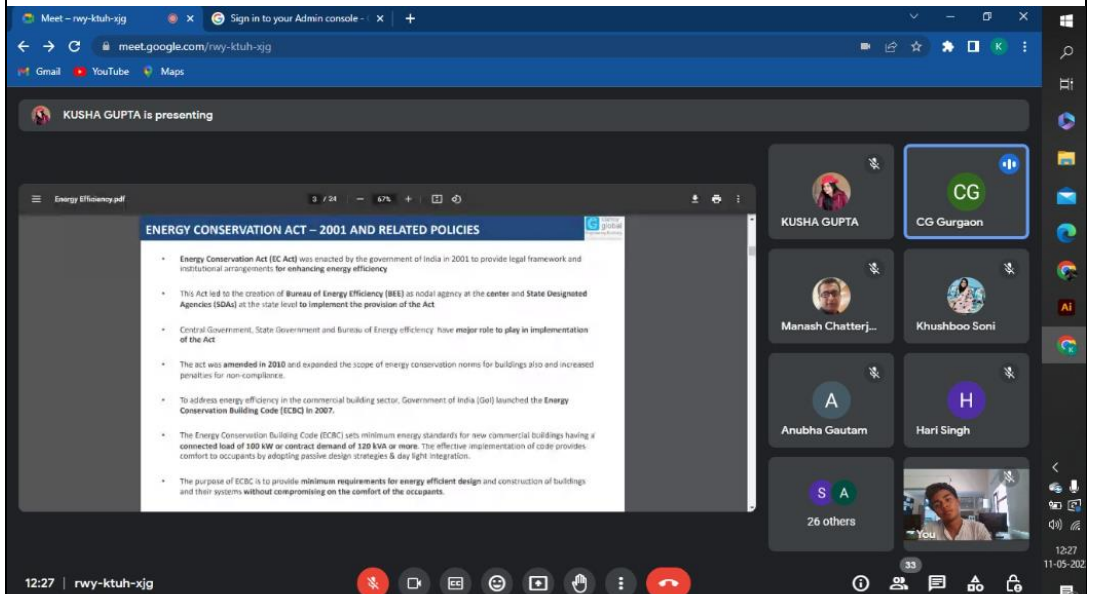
Meet – rwy-ktuh-xjg
Sign in to your Admin console
meet.google.com/rwy-ktuh-xjg
Gmail YouTube Maps

KUSHA GUPTA is presenting

Energy Efficiency.pdf
3 / 24 — 67% +

ENERGY CONSERVATION ACT – 2001 AND RELATED POLICIES

- Energy Conservation Act (EC Act) was enacted by the government of India in 2001 to provide legal framework and institutional arrangements for enhancing energy efficiency
- This Act led to the creation of Bureau of Energy Efficiency (BEE) as nodal agency at the center and State Designated Agencies (SDAs) at the state level to implement the provision of the Act
- Central Government, State Government and Bureau of Energy efficiency have major role to play in implementation of the Act
- The act was amended in 2010 and expanded the scope of energy conservation norms for buildings also and increased penalties for non-compliance.
- To address energy efficiency in the commercial building sector, Government of India (GoI) launched the Energy Conservation Building Code (ECBC) in 2007.
- The Energy Conservation Building Code (ECBC) sets minimum energy standards for new commercial buildings having a connected load of 100 kW or contract demand of 120 kVA or more. The effective implementation of code provides comfort to occupants by adopting passive design strategies & day light integration.
- The purpose of ECBC is to provide minimum requirements for energy efficient design and construction of buildings and their systems without compromising on the comfort of the occupants.

KUSHA GUPTA
CG
CG Gurgaon
Manash Chatterj...
Khushboo Soni
A
Anubha Gautam
H
Hari Singh
S A
26 others
You
33

12:27 | rwy-ktuh-xjg
12:27
11-05-202